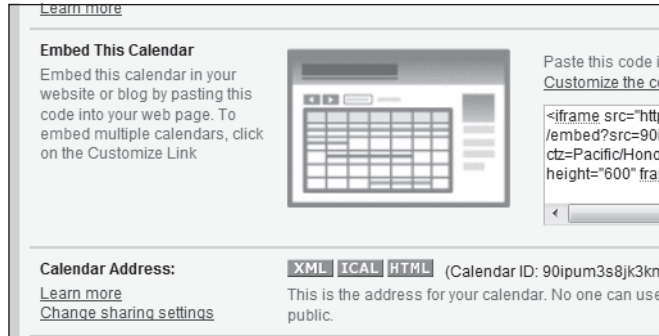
Learn more

Embed This Calendar

Embed this calendar in your website or blog by pasting this code into your web page. To embed multiple calendars, click on the Customize Link

Paste this code i
Customize the co

<iframe src="http
/embed?src=90i
ctz=Pacific/Hono
height="600" fra

Calendar Address:

Learn more
Change sharing settings

XML ICAL HTML (Calendar ID: 90ipum3s8jk3kn

This is the address for your calendar. No one can use
public.